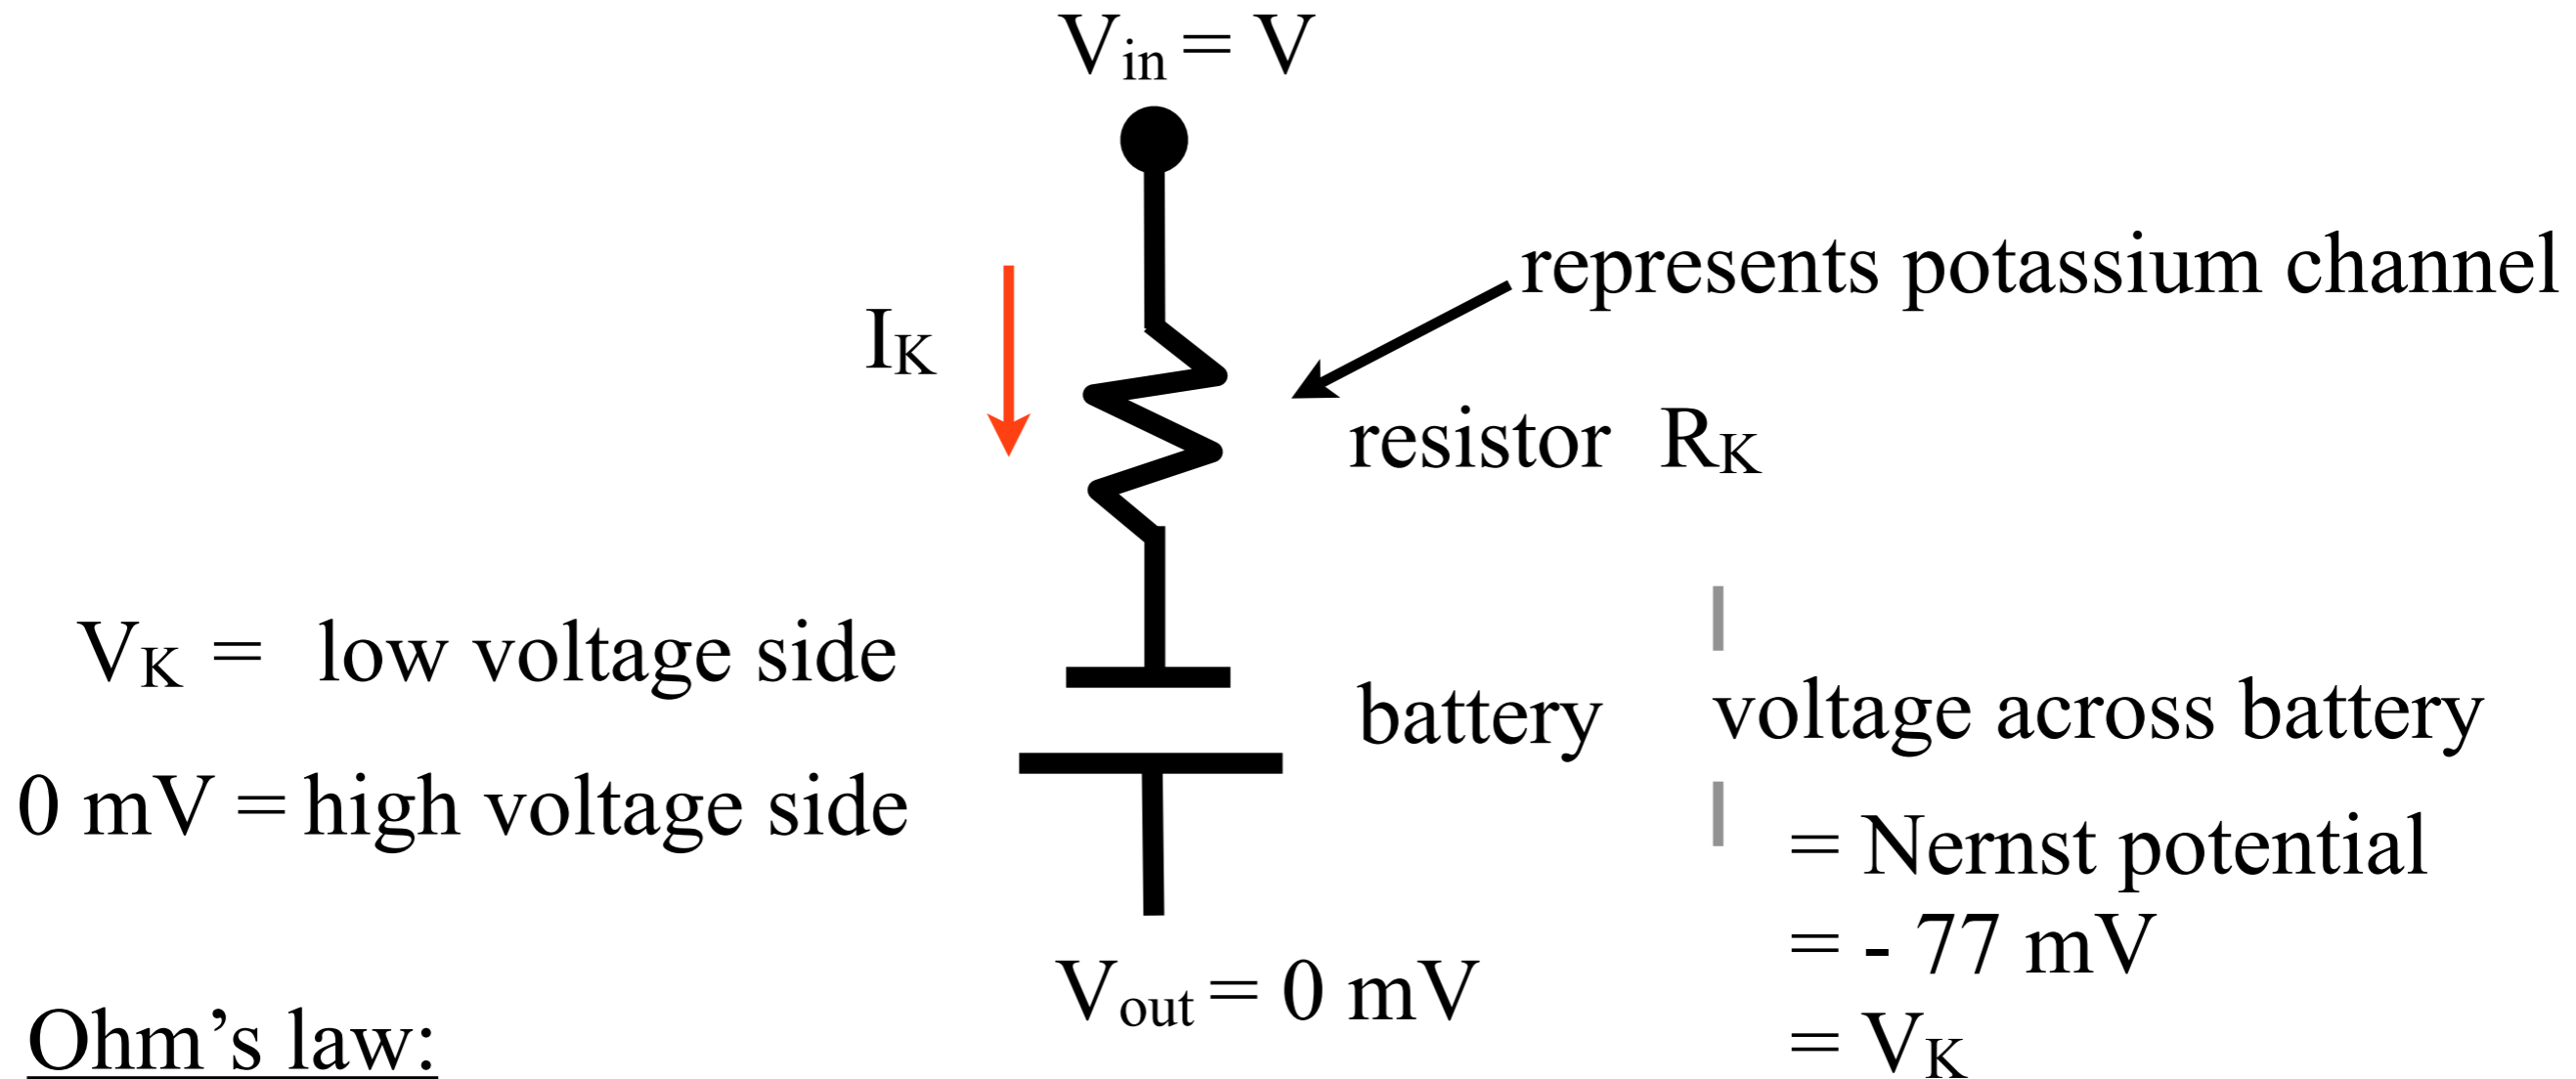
$V_{in} = V$

represents potassium channel

$I_K$

resistor $R_K$

$V_K =$ low voltage side

0 mV = high voltage side

battery

voltage across battery

= Nernst potential

= - 77 mV

= $V_K$

$V_{out} = 0$ mV

Ohm’s law: